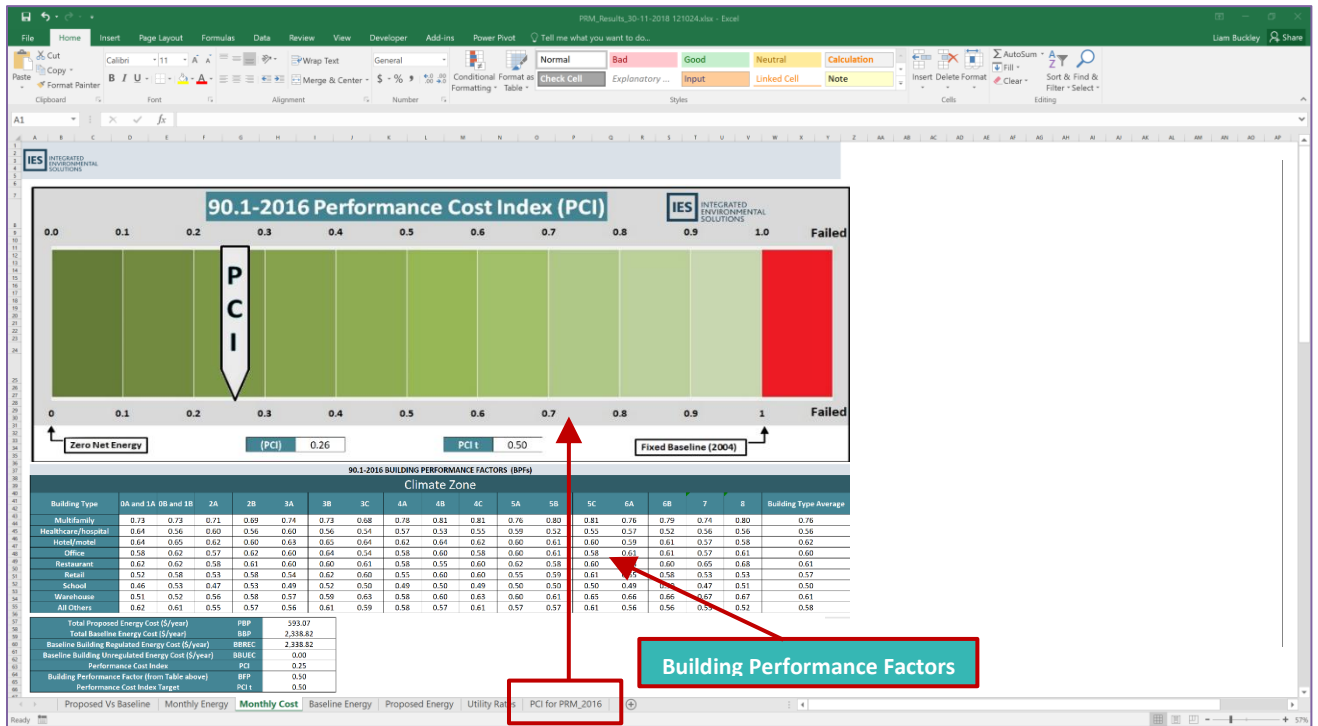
PRM_Results_30-11-2018 121024.xlsx - Excel

File Home Insert Page Layout Formulas Data Review View Developer Add-ins Power Pivot Tell me what you want to do... Liam Buckley Share

Cut Copy Format Painter Paste Clipboard Calibri 11 Font Wrap Text Merge & Center Alignment General Number Conditional Formatting Format as Table Normal Bad Good Neutral Calculation Check Cell Explanatory ... Input Linked Cell Note Styles Insert Delete Format Cells AutoSum Fill Clear Sort & Filter Find & Select Editing

A1

IES INTEGRATED ENVIRONMENTAL SOLUTIONS

90.1-2016 Performance Cost Index (PCI)

IES INTEGRATED ENVIRONMENTAL SOLUTIONS

0.0 0.1 0.2 0.3 0.4 0.5 0.6 0.7 0.8 0.9 1.0 Failed

P C I

0 0.1 0.2 0.3 0.4 0.5 0.6 0.7 0.8 0.9 1 Failed

Zero Net Energy (PCI) 0.26 PCI t 0.50 Fixed Baseline (2004)

90.1-2016 BUILDING PERFORMANCE FACTORS (BPFs)

Climate Zone

| Building Type | 0A and 1A | 0B and 1B | 2A | 2B | 3A | 3B | 3C | 4A | 4B | 4C | 5A | 5B | 5C | 6A | 6B | 7 | 8 | Building Type Average |
|---|---|---|---|---|---|---|---|---|---|---|---|---|---|---|---|---|---|---|
| Multifamily | 0.73 | 0.73 | 0.71 | 0.69 | 0.74 | 0.73 | 0.68 | 0.78 | 0.81 | 0.81 | 0.76 | 0.80 | 0.81 | 0.76 | 0.79 | 0.74 | 0.80 | 0.76 |
| Healthcare/hospital | 0.64 | 0.56 | 0.60 | 0.56 | 0.60 | 0.56 | 0.54 | 0.57 | 0.53 | 0.55 | 0.59 | 0.52 | 0.55 | 0.57 | 0.52 | 0.56 | 0.56 | 0.56 |
| Hotel/motel | 0.64 | 0.65 | 0.62 | 0.60 | 0.63 | 0.65 | 0.64 | 0.62 | 0.64 | 0.62 | 0.60 | 0.61 | 0.60 | 0.59 | 0.61 | 0.57 | 0.58 | 0.62 |
| Office | 0.58 | 0.62 | 0.57 | 0.62 | 0.60 | 0.64 | 0.54 | 0.58 | 0.60 | 0.58 | 0.60 | 0.61 | 0.58 | 0.61 | 0.61 | 0.57 | 0.61 | 0.60 |
| Restaurant | 0.62 | 0.62 | 0.58 | 0.61 | 0.60 | 0.60 | 0.61 | 0.58 | 0.55 | 0.60 | 0.62 | 0.58 | 0.60 | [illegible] | 0.60 | 0.65 | 0.68 | 0.61 |
| Retail | 0.52 | 0.58 | 0.53 | 0.58 | 0.54 | 0.62 | 0.60 | 0.55 | 0.60 | 0.60 | 0.55 | 0.59 | 0.61 | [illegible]5 | 0.58 | 0.53 | 0.53 | 0.57 |
| School | 0.46 | 0.53 | 0.47 | 0.53 | 0.49 | 0.52 | 0.50 | 0.49 | 0.50 | 0.49 | 0.50 | 0.50 | 0.50 | 0.49 | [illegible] | 0.47 | 0.51 | 0.50 |
| Warehouse | 0.51 | 0.52 | 0.56 | 0.58 | 0.57 | 0.59 | 0.63 | 0.58 | 0.60 | 0.63 | 0.60 | 0.61 | 0.65 | 0.66 | 0.66 | 0.67 | 0.67 | 0.61 |
| All Others | 0.62 | 0.61 | 0.55 | 0.57 | 0.56 | 0.61 | 0.59 | 0.58 | 0.57 | 0.61 | 0.57 | 0.57 | 0.61 | 0.56 | 0.56 | 0.5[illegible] | 0.52 | 0.58 |

| | | |
|---|---|---|
| Total Proposed Energy Cost ($/year) | PBP | 593.07 |
| Total Baseline Energy Cost ($/year) | BBP | 2,338.82 |
| Baseline Building Regulated Energy Cost ($/year) | BBREC | 2,338.82 |
| Baseline Building Unregulated Energy Cost ($/year) | BBUEC | 0.00 |
| Performance Cost Index | PCI | 0.25 |
| Building Performance Factor (from Table above) | BFP | 0.50 |
| Performance Cost Index Target | PCI t | 0.50 |

Building Performance Factors

Proposed Vs Baseline | Monthly Energy | Monthly Cost | Baseline Energy | Proposed Energy | Utility Rates | PCI for PRM_2016

Ready 57%